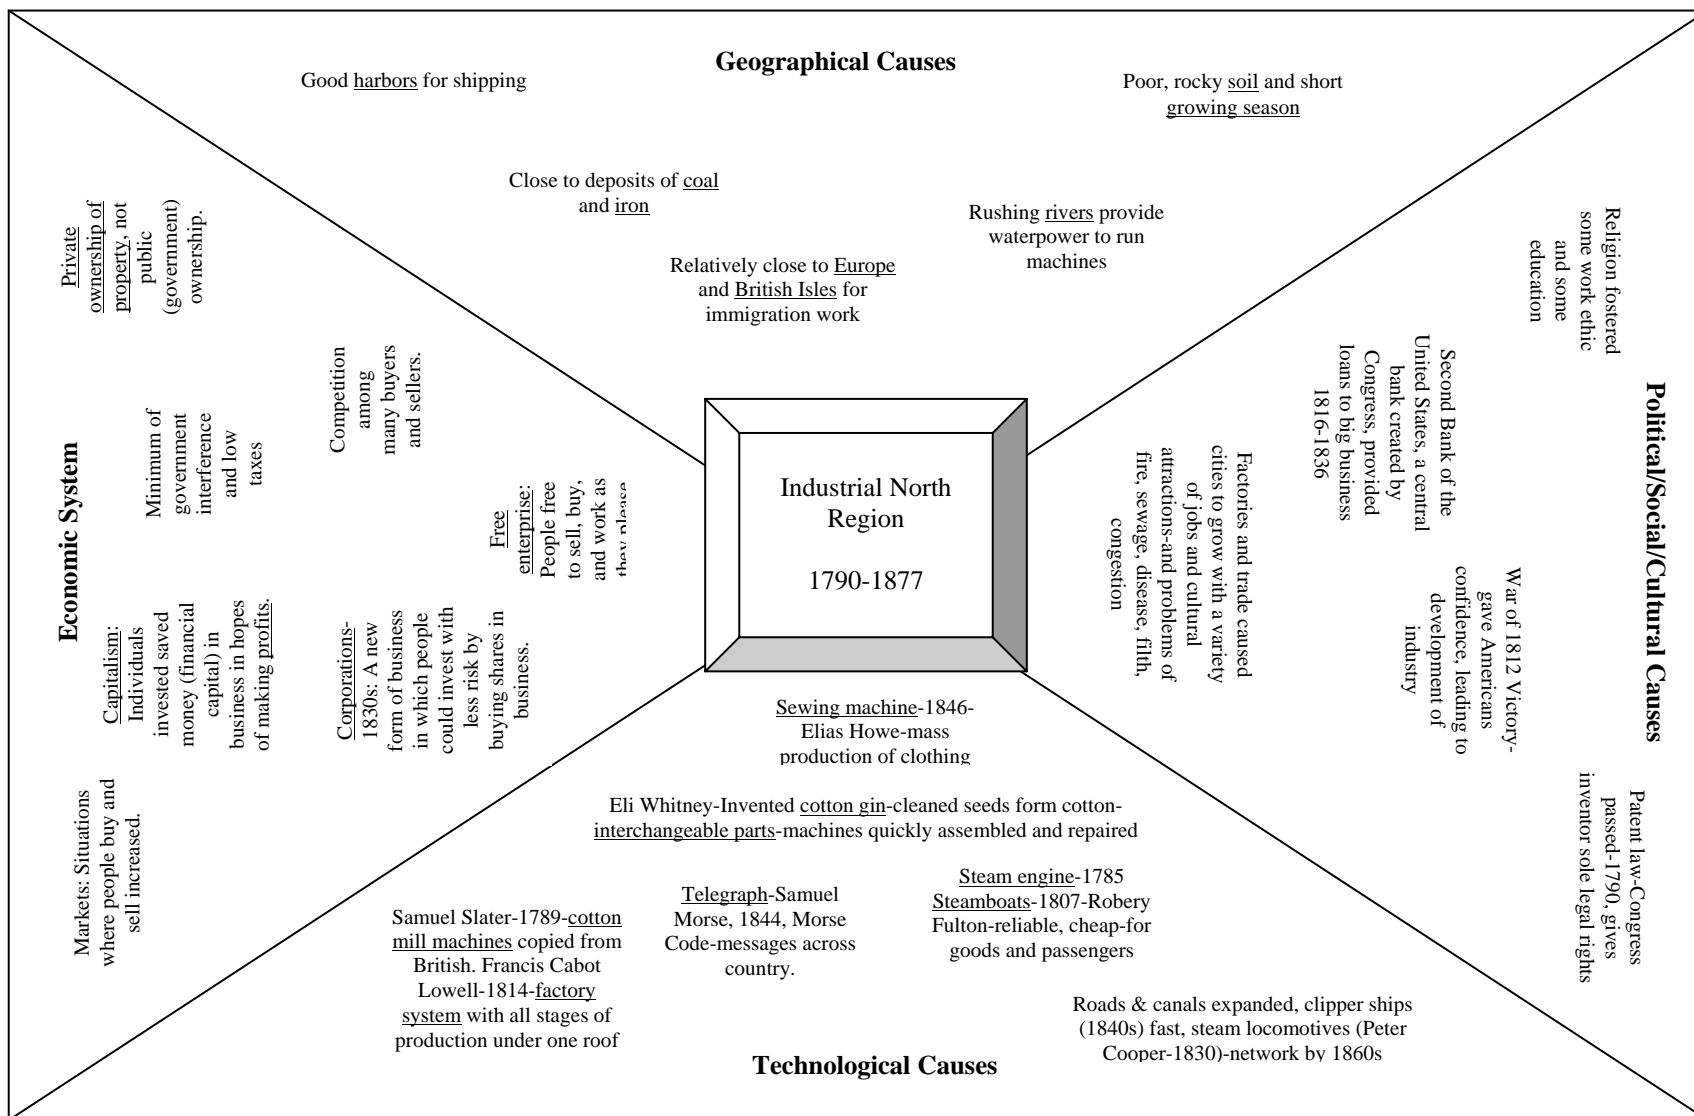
Geographical Causes

Good harbors for shipping

Poor, rocky soil and short growing season

Close to deposits of coal and iron

Rushing rivers provide waterpower to run machines

Relatively close to Europe and British Isles for immigration work

Industrial North Region

1790-1877

Economic System

Private ownership of property, not public (government) ownership.

Competition among many buyers and sellers.

Minimum of government interference and low taxes

Free enterprise: People free to sell, buy, and work as they please

Capitalism: Individuals invested saved money (financial capital) in business in hopes of making profits.

Corporations-1830s: A new form of business in which people could invest with less risk by buying shares in business.

Markets: Situations where people buy and sell increased.

Political/Social/Cultural Causes

Religion fostered some work ethic and some education

Second Bank of the United States, a central bank created by Congress, provided loans to big business 1816-1836

Factories and trade caused cities to grow with a variety of jobs and cultural attractions-and problems of fire, sewage, disease, filth, congestion

War of 1812 Victory-gave Americans confidence, leading to development of industry

Patent law-Congress passed-1790, gives inventor sole legal rights

Technological Causes

Sewing machine-1846-Elias Howe-mass production of clothing

Eli Whitney-Invented cotton gin-cleaned seeds form cotton-interchangeable parts-machines quickly assembled and repaired

Samuel Slater-1789-cotton mill machines copied from British. Francis Cabot Lowell-1814-factory system with all stages of production under one roof

Telegraph-Samuel Morse, 1844, Morse Code-messages across country.

Steam engine-1785 Steamboats-1807-Robery Fulton-reliable, cheap-for goods and passengers

Roads & canals expanded, clipper ships (1840s) fast, steam locomotives (Peter Cooper-1830)-network by 1860s